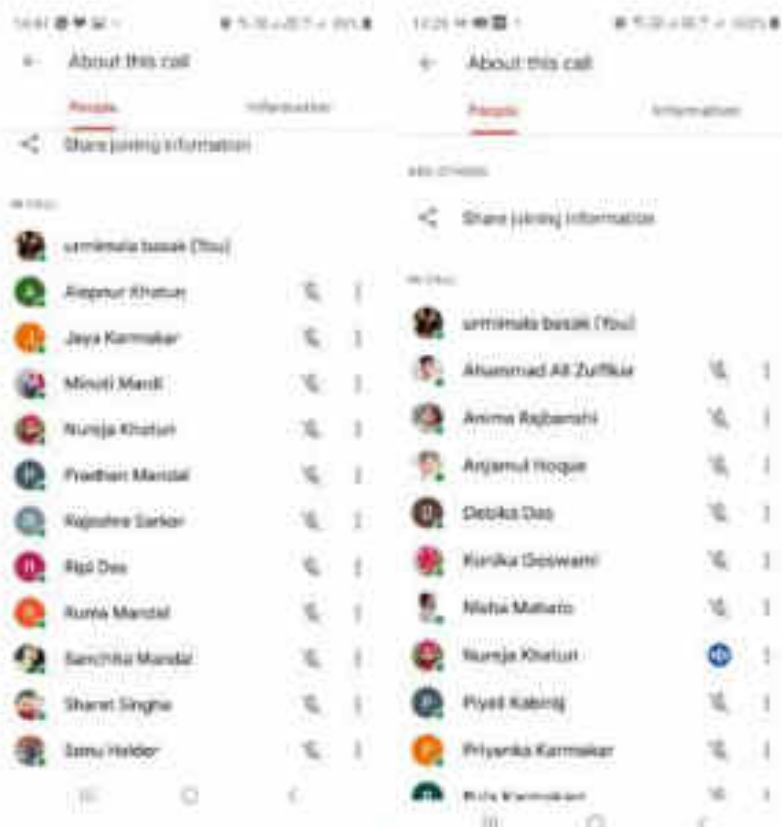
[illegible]

About this call

People

Information

Share joining information

IN CALL

urmimala basak (You)

Alepnur Khatun

Jaya Karmakar

Minoti Mardi

Nureja Khatun

Pradhan Mandal

Rajoshree Sarkar

Ripi Das

Ruma Mandal

Sanchita Mandal

Sharat Singha

Samu Halder

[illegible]

About this call

People

Information

ADD OTHERS

Share joining information

IN CALL

urmimala basak (You)

Ahammad Ali Zulfikar

Anima Rajbanshi

Anjamul Hoque

Debika Das

Konika Goswami

Nisha Mahato

Nureja Khatun

Piyali Kabiraj

Priyanka Karmakar

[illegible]